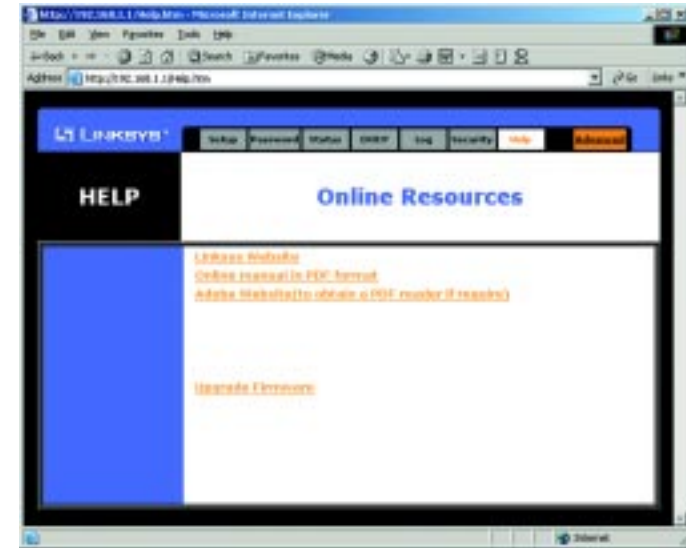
http://192.168.1.1/Help.htm - Microsoft Internet Explorer

File Edit View Favorites Tools Help

Back Search Favorites Media

Address http://192.168.1.1/Help.htm Go Links

LINKSYS

Setup Password Status DHCP Log Security Help Advanced

HELP

Online Resources

Linksys Website
Online manual in PDF format
Adobe Website(to obtain a PDF reader if require)

Upgrade Firmware

Internet